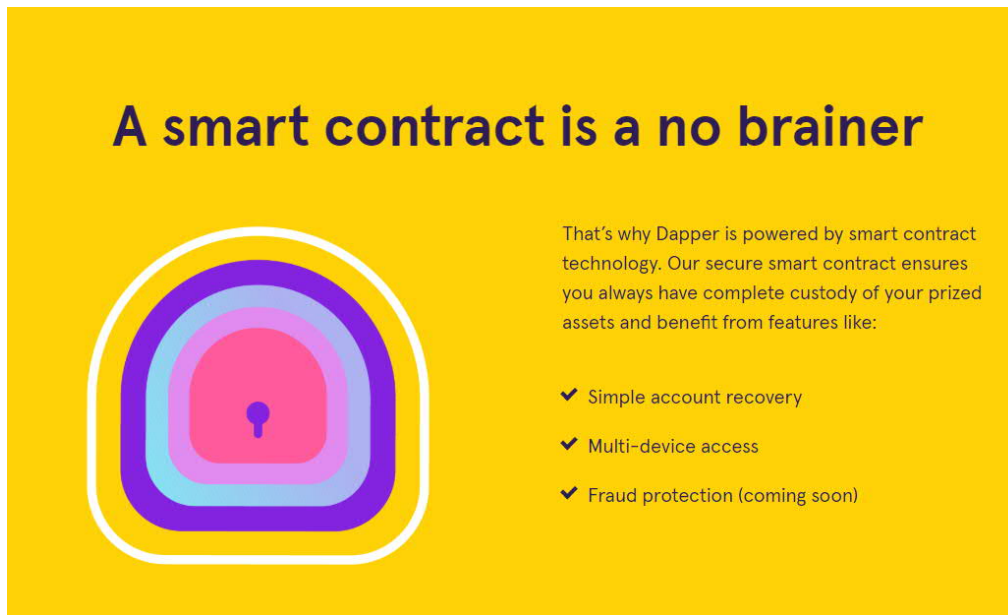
A smart contract is a no brainer

That's why Dapper is powered by smart contract technology. Our secure smart contract ensures you always have complete custody of your prized assets and benefit from features like:

✔ Simple account recovery

✔ Multi-device access

✔ Fraud protection (coming soon)